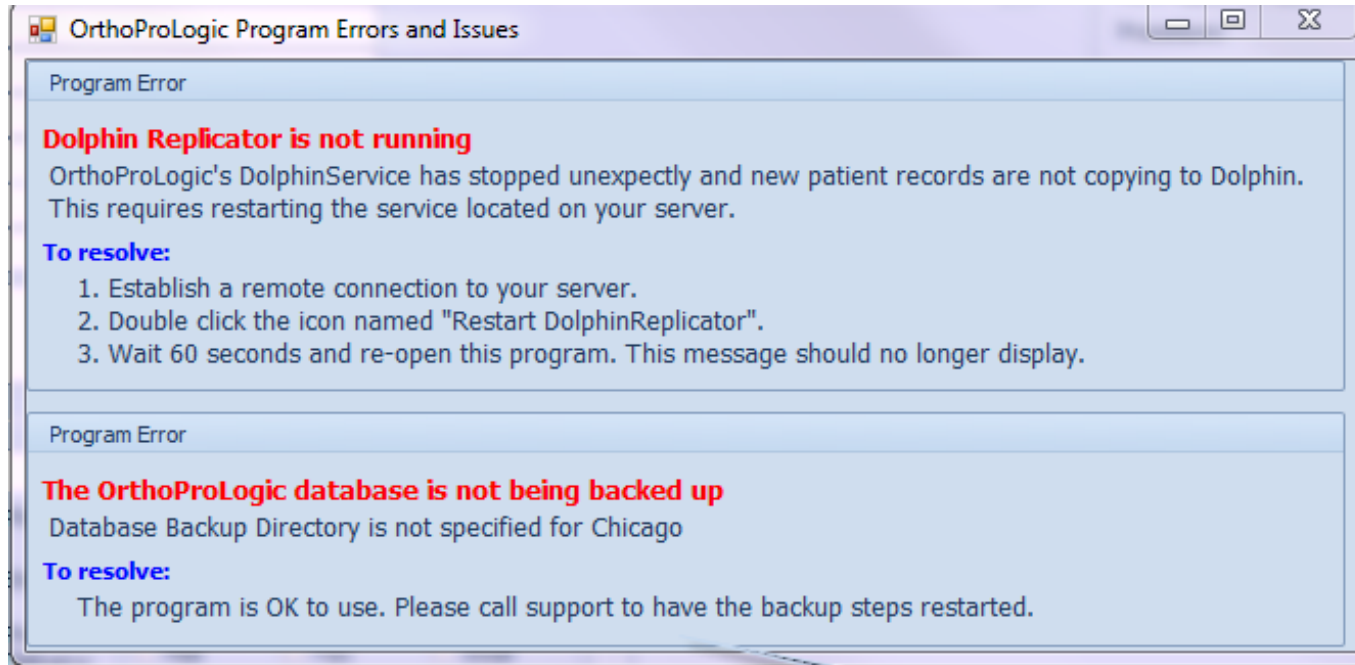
OrthoProLogic Program Errors and Issues

Program Error

Dolphin Replicator is not running

OrthoProLogic's DolphinService has stopped unexpectly and new patient records are not copying to Dolphin. This requires restarting the service located on your server.

To resolve:

1. Establish a remote connection to your server.
2. Double click the icon named "Restart DolphinReplicator".
3. Wait 60 seconds and re-open this program. This message should no longer display.

Program Error

The OrthoProLogic database is not being backed up

Database Backup Directory is not specified for Chicago

To resolve:

The program is OK to use. Please call support to have the backup steps restarted.